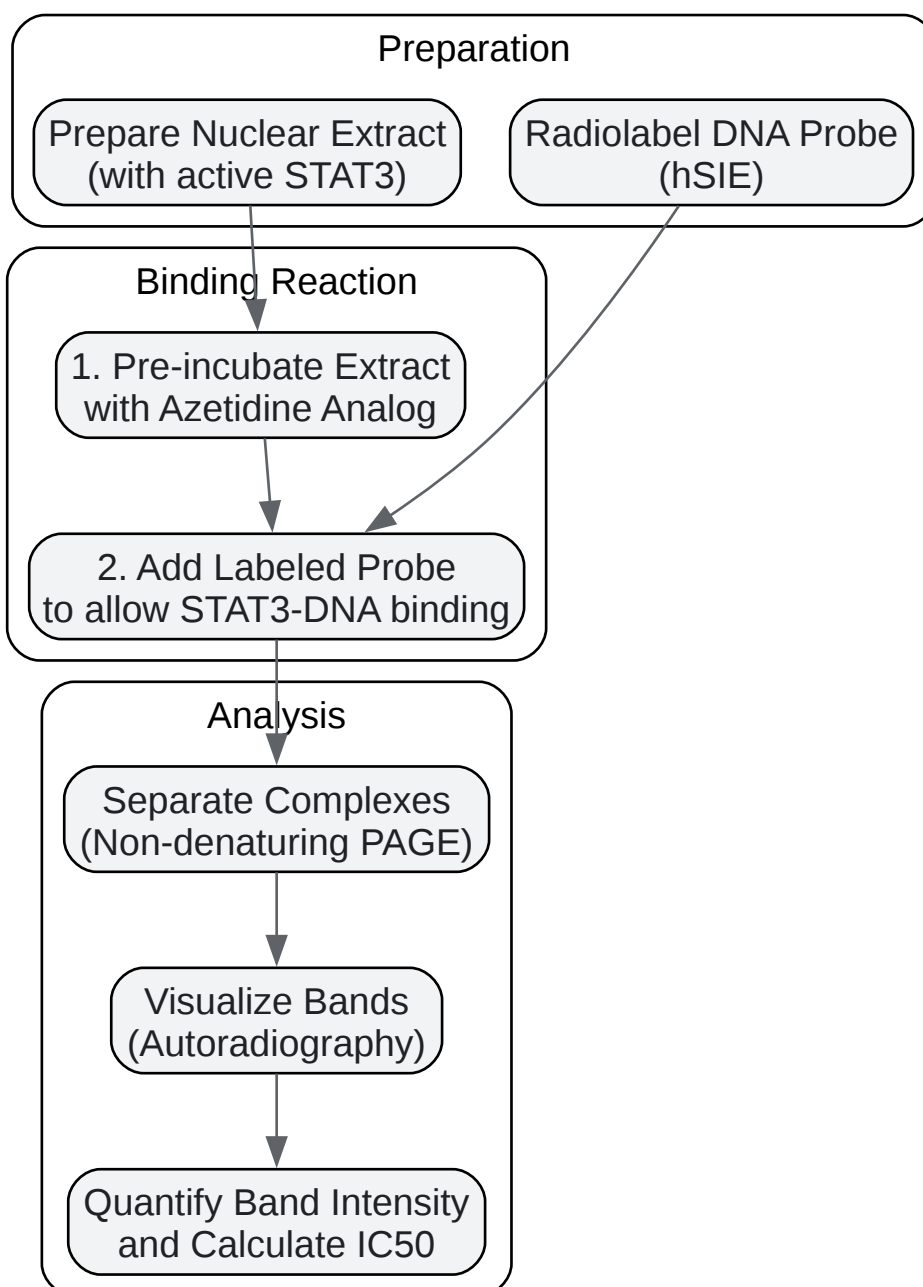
Preparation

Prepare Nuclear Extract (with active STAT3)

Radiolabel DNA Probe (hSIE)

Binding Reaction

1. Pre-incubate Extract with Azetidine Analog

2. Add Labeled Probe to allow STAT3-DNA binding

Analysis

Separate Complexes (Non-denaturing PAGE)

Visualize Bands (Autoradiography)

Quantify Band Intensity and Calculate IC50